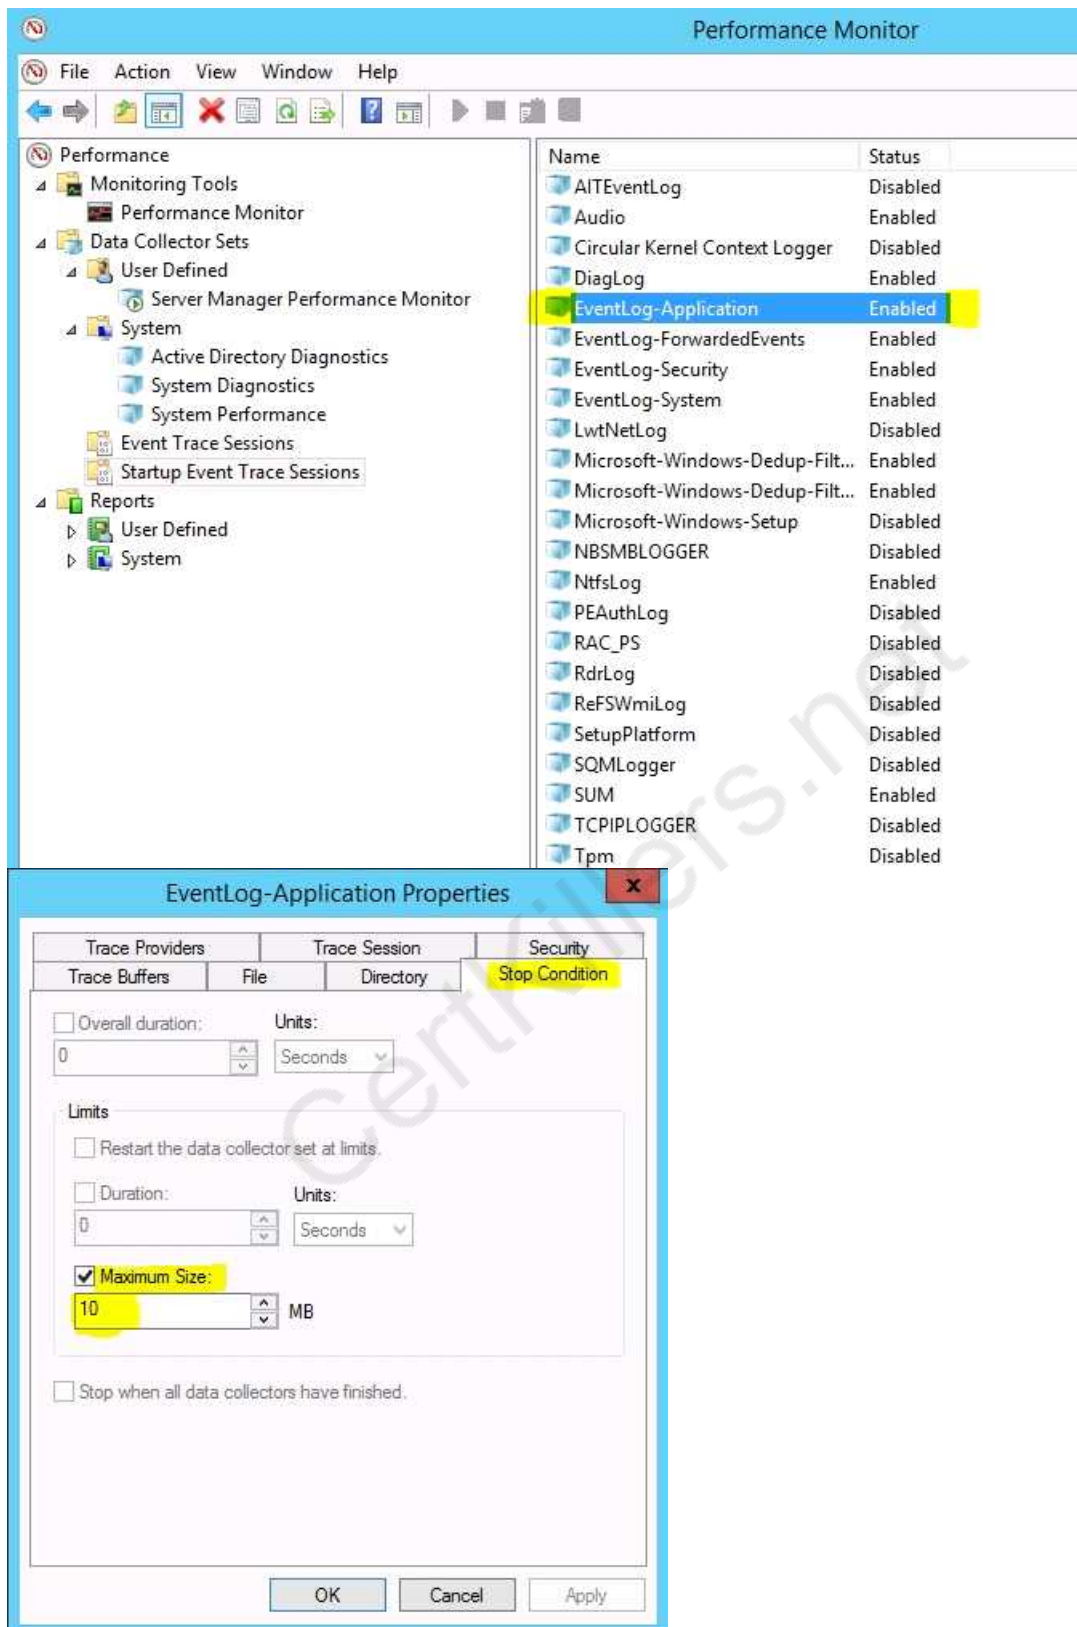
Performance Monitor

File Action View Window Help

Performance
Monitoring Tools
Performance Monitor
Data Collector Sets
User Defined
Server Manager Performance Monitor
System
Active Directory Diagnostics
System Diagnostics
System Performance
Event Trace Sessions
Startup Event Trace Sessions
Reports
User Defined
System

| Name | Status |
|---|---|
| AITEventLog | Disabled |
| Audio | Enabled |
| Circular Kernel Context Logger | Disabled |
| DiagLog | Enabled |
| EventLog-Application | Enabled |
| EventLog-ForwardedEvents | Enabled |
| EventLog-Security | Enabled |
| EventLog-System | Enabled |
| LwtNetLog | Disabled |
| Microsoft-Windows-Dedup-Filt... | Enabled |
| Microsoft-Windows-Dedup-Filt... | Enabled |
| Microsoft-Windows-Setup | Disabled |
| NBSMBLOGGER | Disabled |
| NtfsLog | Enabled |
| PEAuthLog | Disabled |
| RAC_PS | Disabled |
| RdrLog | Disabled |
| ReFSWmiLog | Disabled |
| SetupPlatform | Disabled |
| SQMLogger | Disabled |
| SUM | Enabled |
| TCPIPLOGGER | Disabled |
| Tpm | Disabled |

EventLog-Application Properties

Trace Providers | Trace Session | Security
Trace Buffers | File | Directory | Stop Condition

Overall duration:
Units:
0
Seconds

Limits
Restart the data collector set at limits.
Duration:
Units:
0
Seconds
Maximum Size:
10
MB

Stop when all data collectors have finished.

OK Cancel Apply

Certkillers.net